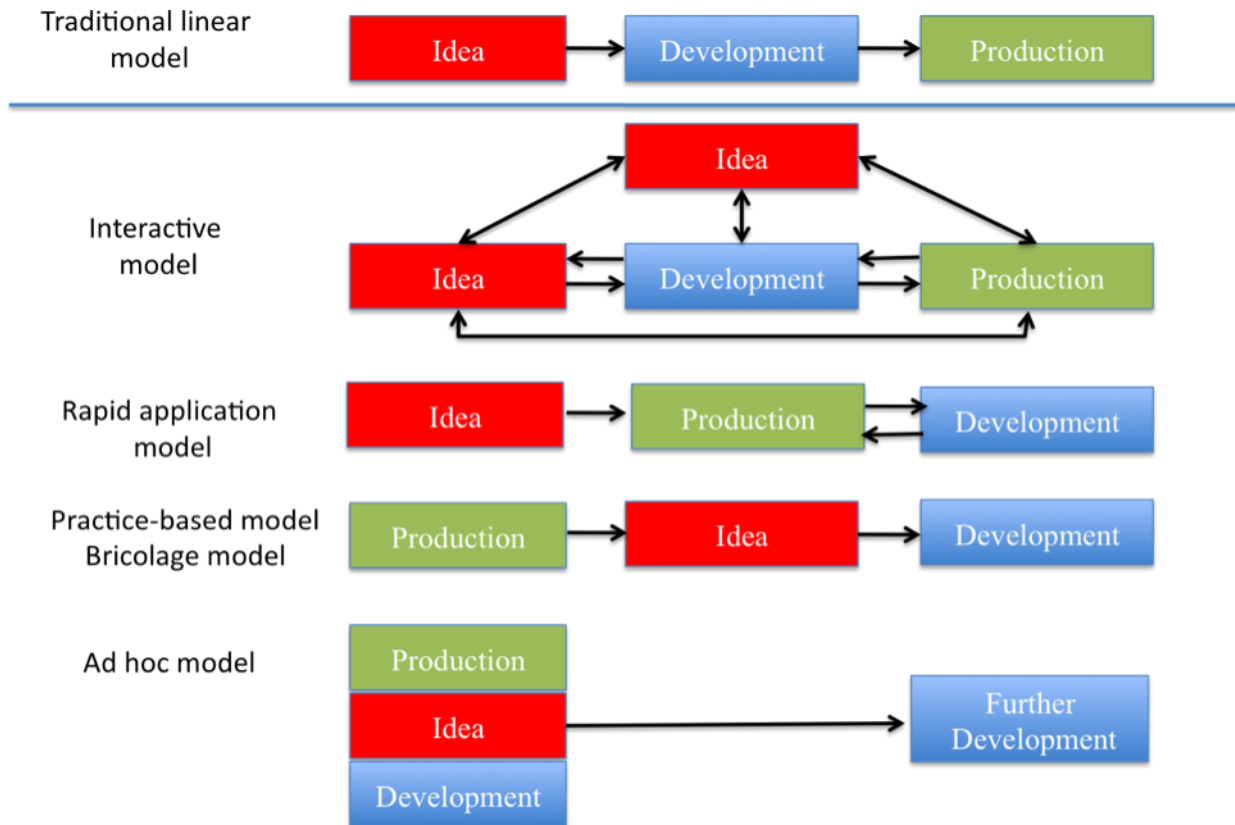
Traditional linear model

Idea

Development

Production

Interactive model

Idea

Idea

Development

Production

Rapid application model

Idea

Production

Development

Practice-based model
Bricolage model

Production

Idea

Development

Ad hoc model

Production

Idea

Development

Further Development